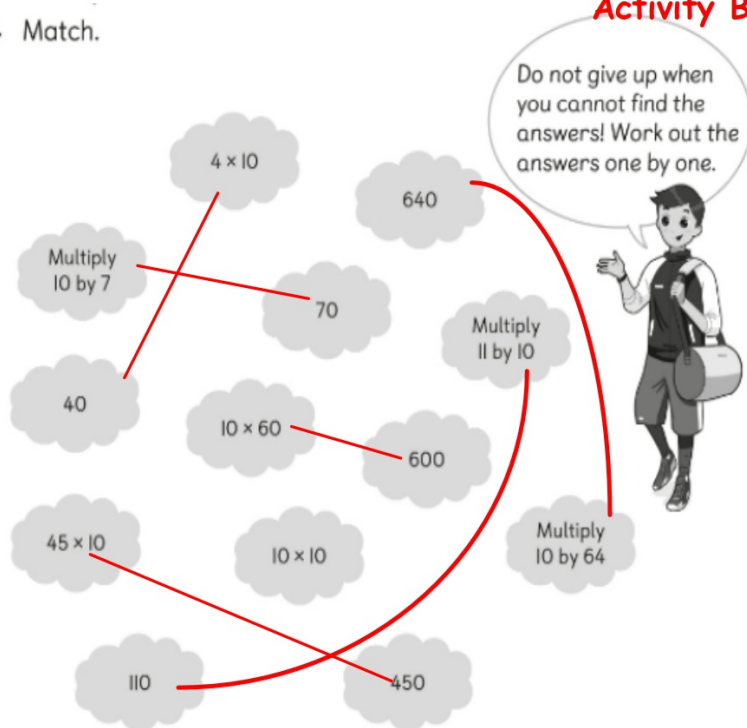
Match.

Activity B

Do not give up when you cannot find the answers! Work out the answers one by one.

$4 \times 10$

640

Multiply 10 by 7

70

Multiply 11 by 10

40

$10 \times 60$

600

$45 \times 10$

$10 \times 10$

Multiply 10 by 64

110

450